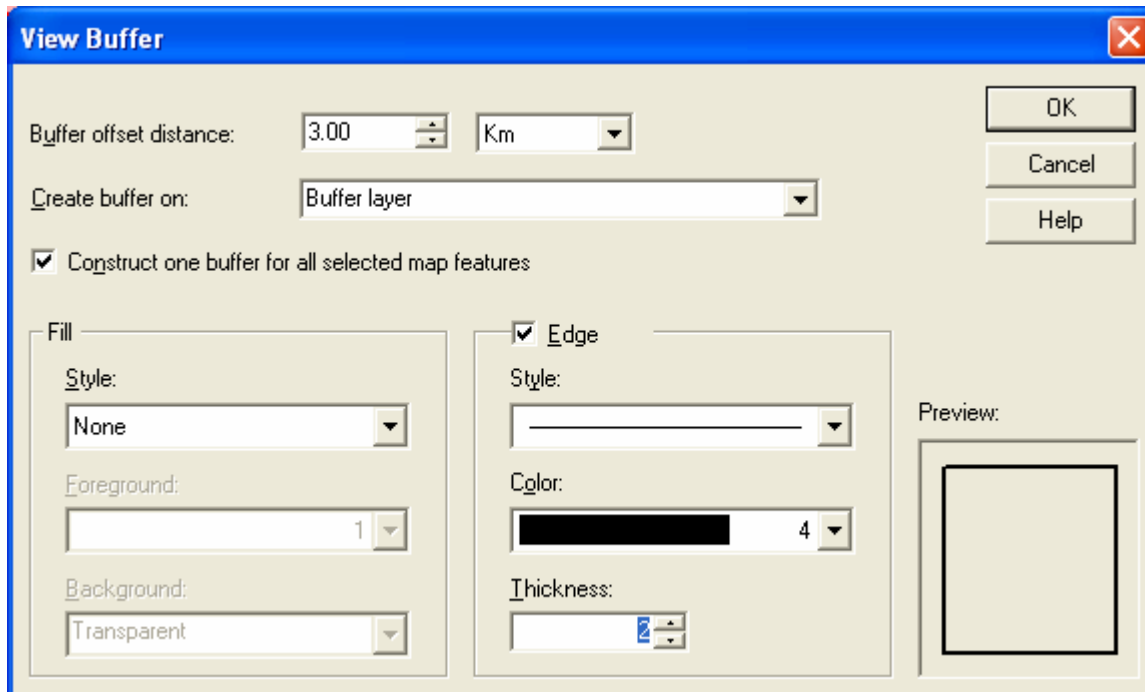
View Buffer

Buffer offset distance: 3.00 Km

Create buffer on: Buffer layer

Construct one buffer for all selected map features

OK

Cancel

Help

Fill

Style:

None

Foreground:

1

Background:

Transparent

Edge

Style:

Color:

4

Thickness:

2

Preview: